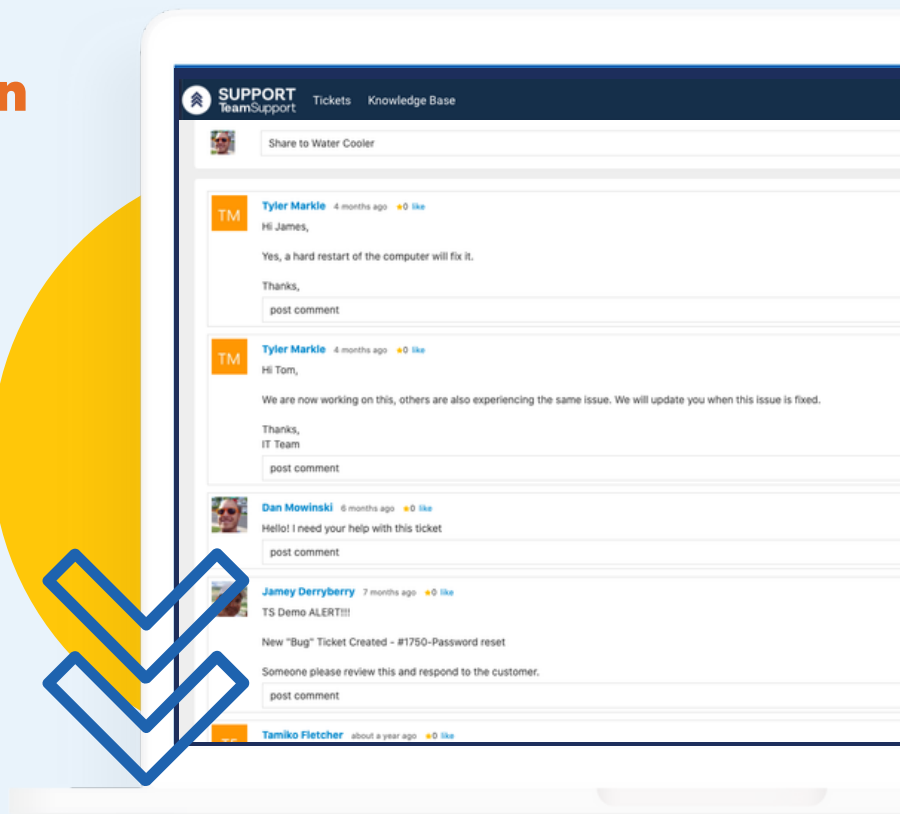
n

SUPPORT TeamSupport Tickets Knowledge Base

Share to Water Cooler

TM Tyler Markle 4 months ago ★0 like
Hi James,

Yes, a hard restart of the computer will fix it.

Thanks,
post comment

TM Tyler Markle 4 months ago ★0 like
Hi Tom,

We are now working on this, others are also experiencing the same issue. We will update you when this issue is fixed.

Thanks,
IT Team
post comment

Dan Mowinski 6 months ago ★0 like
Hello! I need your help with this ticket
post comment

Jamey Derryberry 7 months ago ★0 like
TS Demo ALERT!!!

New "Bug" Ticket Created - #1750-Password reset

Someone please review this and respond to the customer.
post comment

Tamiko Fletcher about a year ago ★0 like